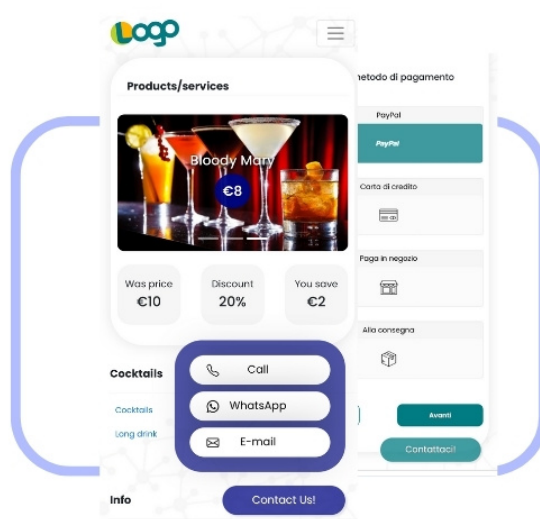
Logo

Products/services

Bloody Mary

€8

Was price
€10

Discount
20%

You save
€2

metodo di pagamento

PayPal

PayPal

Carta di credito

Paga in negozio

Alla consegna

Avanti

Contattaci!

Cocktails

Cocktails

Long drink

Call

WhatsApp

E-mail

Info

Contact Us!